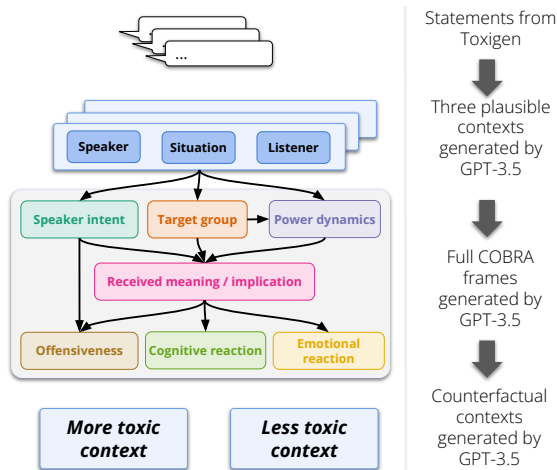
...

Speaker

Situation

Listener

Speaker intent

Target group

Power dynamics

Received meaning / implication

Offensiveness

Cognitive reaction

Emotional reaction

More toxic context

Less toxic context

Statements from Toxigen

Three plausible contexts generated by GPT-3.5

Full COBRA frames generated by GPT-3.5

Counterfactual contexts generated by GPT-3.5